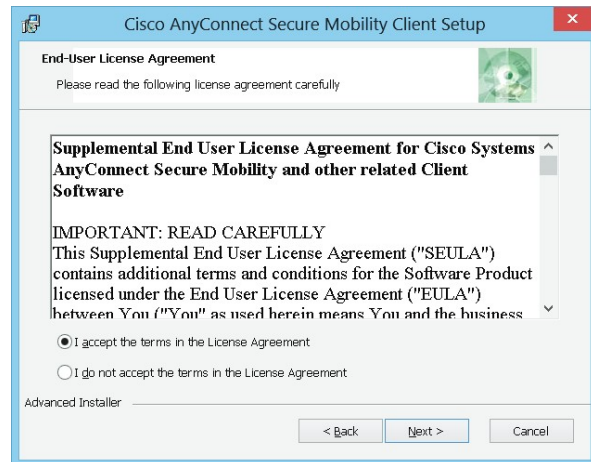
Cisco AnyConnect Secure Mobility Client Setup

End-User License Agreement

Please read the following license agreement carefully

Supplemental End User License Agreement for Cisco Systems AnyConnect Secure Mobility and other related Client Software

IMPORTANT: READ CAREFULLY
This Supplemental End User License Agreement ("SEULA") contains additional terms and conditions for the Software Product licensed under the End User License Agreement ("EULA") between You ("You" as used herein means You and the business

I accept the terms in the License Agreement

I do not accept the terms in the License Agreement

Advanced Installer

< Back

Next >

Cancel